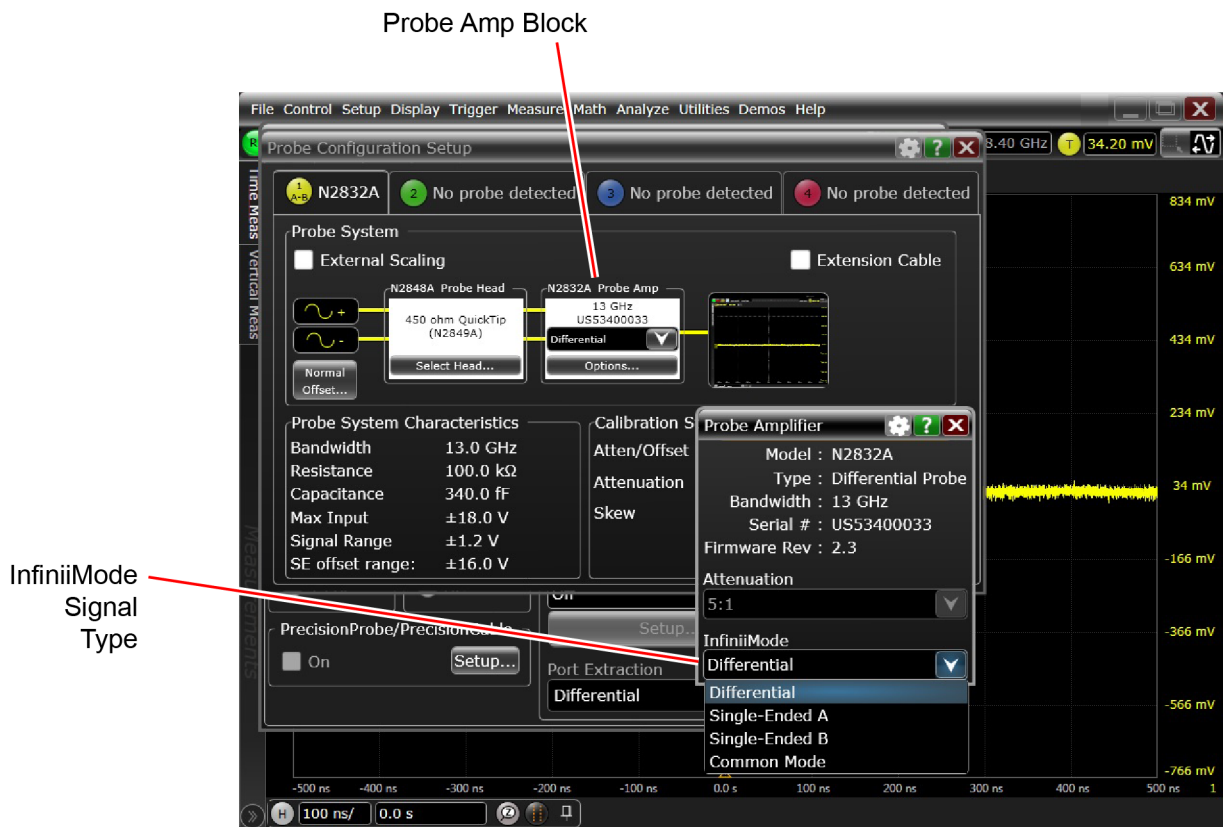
Probe Amp Block

File Control Setup Display Trigger Measure Math Analyze Utilities Demos Help

3.40 GHz T 34.20 mV

Probe Configuration Setup

1 A-B N2832A 2 No probe detected 3 No probe detected 4 No probe detected

Time Meas Vertical Meas

Probe System

External Scaling

Extension Cable

N2848A Probe Head
450 ohm QuickTip (N2849A)
Select Head...

N2832A Probe Amp
13 GHz
US53400033
Differential
Options...

Normal Offset...

Probe System Characteristics

| Bandwidth | 13.0 GHz |
|---|---|
| Resistance | 100.0 kΩ |
| Capacitance | 340.0 fF |
| Max Input | ±18.0 V |
| Signal Range | ±1.2 V |
| SE offset range: | ±16.0 V |

Calibration S
Atten/Offset
Attenuation
Skew

Probe Amplifier

Model : N2832A
Type : Differential Probe
Bandwidth : 13 GHz
Serial # : US53400033
Firmware Rev : 2.3

Attenuation
5:1

InfiniiMode
Differential
Differential
Single-Ended A
Single-Ended B
Common Mode

InfiniiMode Signal Type

Off
Setup...
PrecisionProbe/PrecisionCable
On
Setup...
Port Extraction
Differential

Measurements

834 mV
634 mV
434 mV
234 mV
34 mV
-166 mV
-366 mV
-566 mV
-766 mV

-500 ns -400 ns -300 ns -200 ns -100 ns 0.0 s 100 ns 200 ns 300 ns 400 ns 500 ns

H 100 ns/ 0.0 s